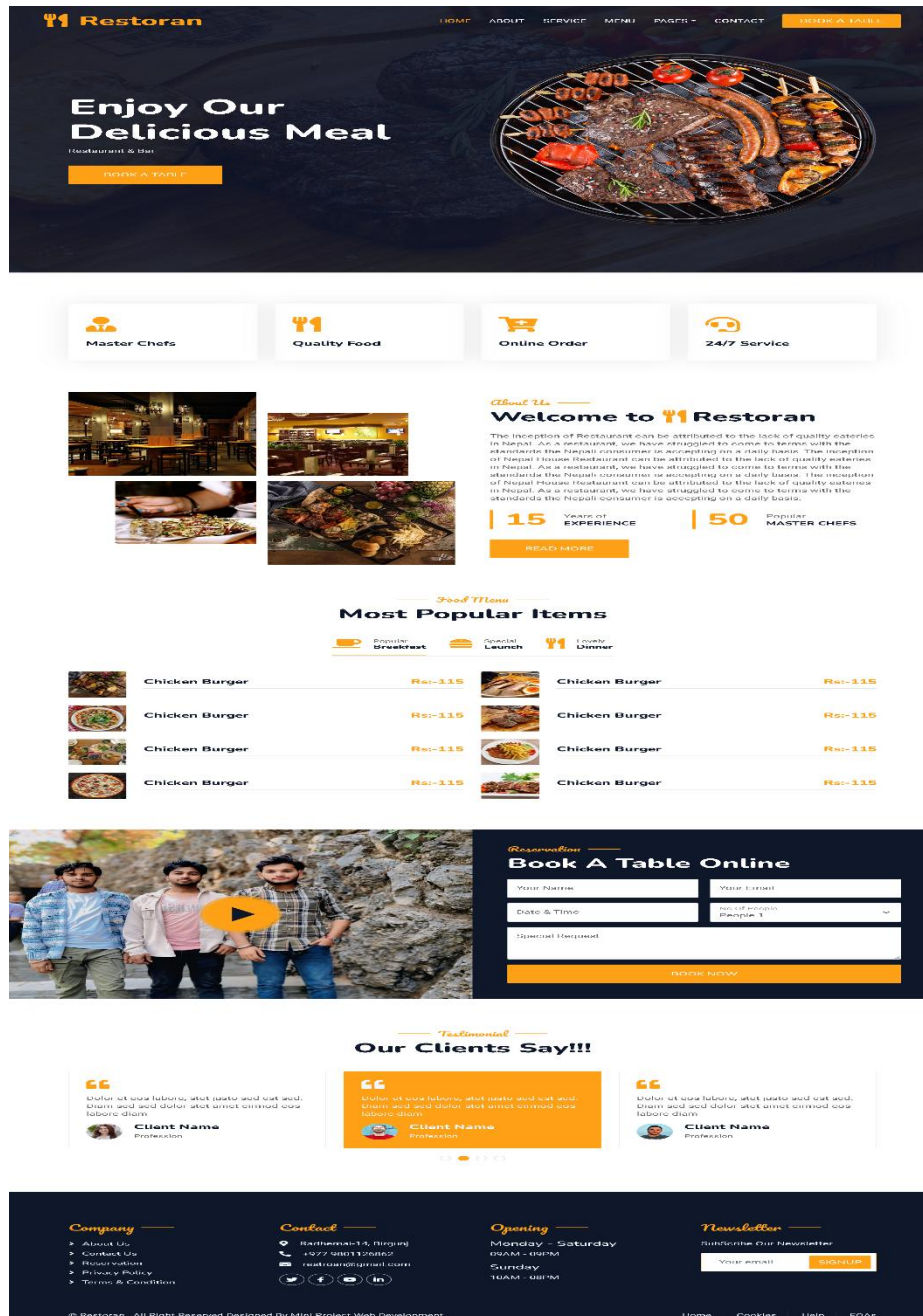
Restoran

HOME ABOUT SERVICE MENU PAGES CONTACT BOOK A TABLE

Enjoy Our Delicious Meal

Restaurant & Bar

BOOK A TABLE

Master Chefs

Quality Food

Online Order

24/7 Service

About Us

Welcome to Restoran

The inception of Restaurant can be attributed to the lack of quality eateries in Nepal. As a restaurant, we have struggled to come to terms with the standards the Nepali consumer is accepting on a daily basis. The inception of Nepal House Restaurant can be attributed to the lack of quality eateries in Nepal. As a restaurant, we have struggled to come to terms with the standards the Nepali consumer is accepting on a daily basis. The inception of Nepal House Restaurant can be attributed to the lack of quality eateries in Nepal. As a restaurant, we have struggled to come to terms with the standards the Nepali consumer is accepting on a daily basis.

15 Years of EXPERIENCE

50 Popular MASTER CHEFS

READ MORE

Food Menu

Most Popular Items

Popular Breakfast

Special Launch

Lovely Dinner

| Chicken Burger | Rs:-115 | Chicken Burger | Rs:-115 |
|---|---|---|---|
| Chicken Burger | Rs:-115 | Chicken Burger | Rs:-115 |
| Chicken Burger | Rs:-115 | Chicken Burger | Rs:-115 |
| Chicken Burger | Rs:-115 | Chicken Burger | Rs:-115 |

Reservation

Book A Table Online

Your Name

Your Email

Date & Time

No Of People
People 1

Special Request

BOOK NOW

Testimonial

Our Clients Say!!!

Dolor et eos labore, stet justo sed est sed. Diam sed sed dolor stet amet eirmod eos labore diam

Client Name
Profession

Dolor et eos labore, stet justo sed est sed. Diam sed sed dolor stet amet eirmod eos labore diam

Client Name
Profession

Dolor et eos labore, stet justo sed est sed. Diam sed sed dolor stet amet eirmod eos labore diam

Client Name
Profession

Company

About Us
Contact Us
Reservation
Privacy Policy
Terms & Condition

Contact

Radhemai-14, Birgunj
+977 9801126862
restroan@gmail.com

Opening

Monday - Saturday
09AM - 09PM
Sunday
10AM - 08PM

Newsletter

Subscribe Our Newsletter

Your email

SIGNUP

© Restoran, All Right Reserved Designed By Mini Project Web Development

Home Cookies Help FQAs